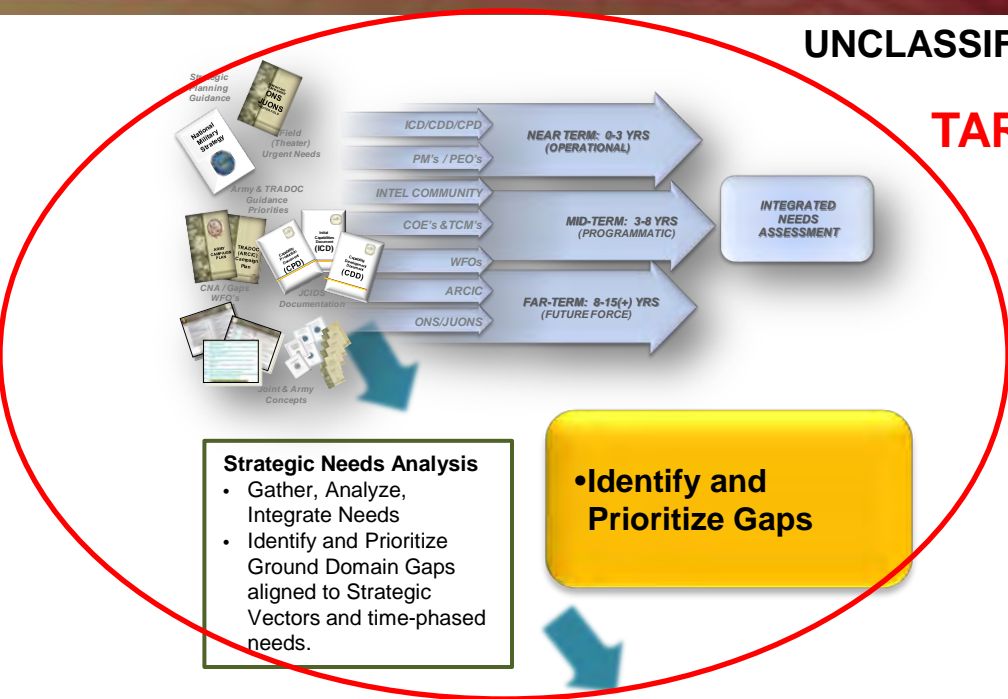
UNCLASSIF

TAR

Strategic Planning Guidance

DNS JUONS

National Military Strategy

Field (Theater) Urgent Needs

Army & TRADOC Guidance Priorities

TRADOC (ARCIC) Campaign Plan

(CPD)

(ICD)

(CDD)

CNA / Gaps WFO's

JCIDS Documentation

Joint & Army Concepts

ICD/CDD/CPD

PM's / PEO's

INTEL COMMUNITY

COE's &TCM's

WFOs

ARCIC

ONS/JUONS

NEAR TERM: 0-3 YRS (OPERATIONAL)

MID-TERM: 3-8 YRS (PROGRAMMATIC)

FAR-TERM: 8-15(+) YRS (FUTURE FORCE)

INTEGRATED NEEDS ASSESSMENT

Strategic Needs Analysis
• Gather, Analyze, Integrate Needs
• Identify and Prioritize Ground Domain Gaps aligned to Strategic Vectors and time-phased needs.

•Identify and Prioritize Gaps